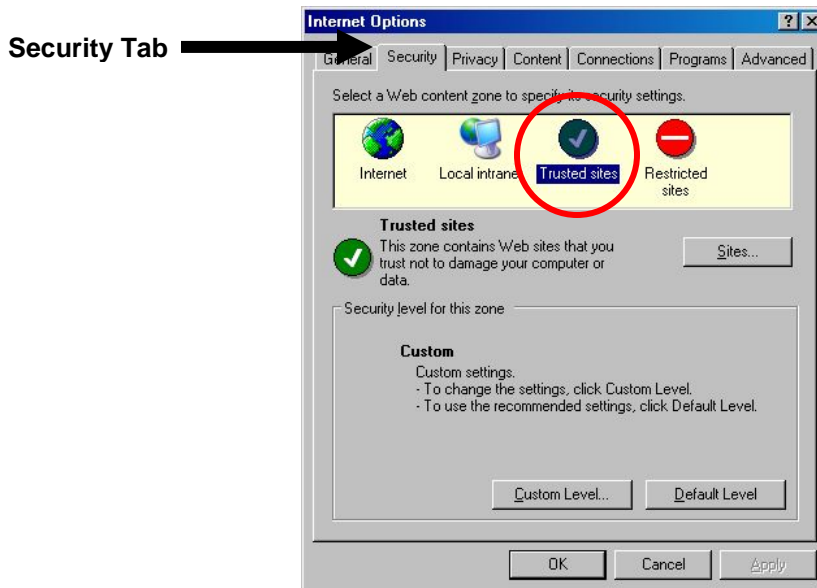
Security Tab

Internet Options

?

General | Security | Privacy | Content | Connections | Programs | Advanced

Select a Web content zone to specify its security settings.

Internet

Local intranet

Trusted sites

Restricted sites

Trusted sites

This zone contains Web sites that you trust not to damage your computer or data.

Sites...

Security level for this zone

Custom

Custom settings.
- To change the settings, click Custom Level.
- To use the recommended settings, click Default Level.

Custom Level...

Default Level

OK

Cancel

Apply